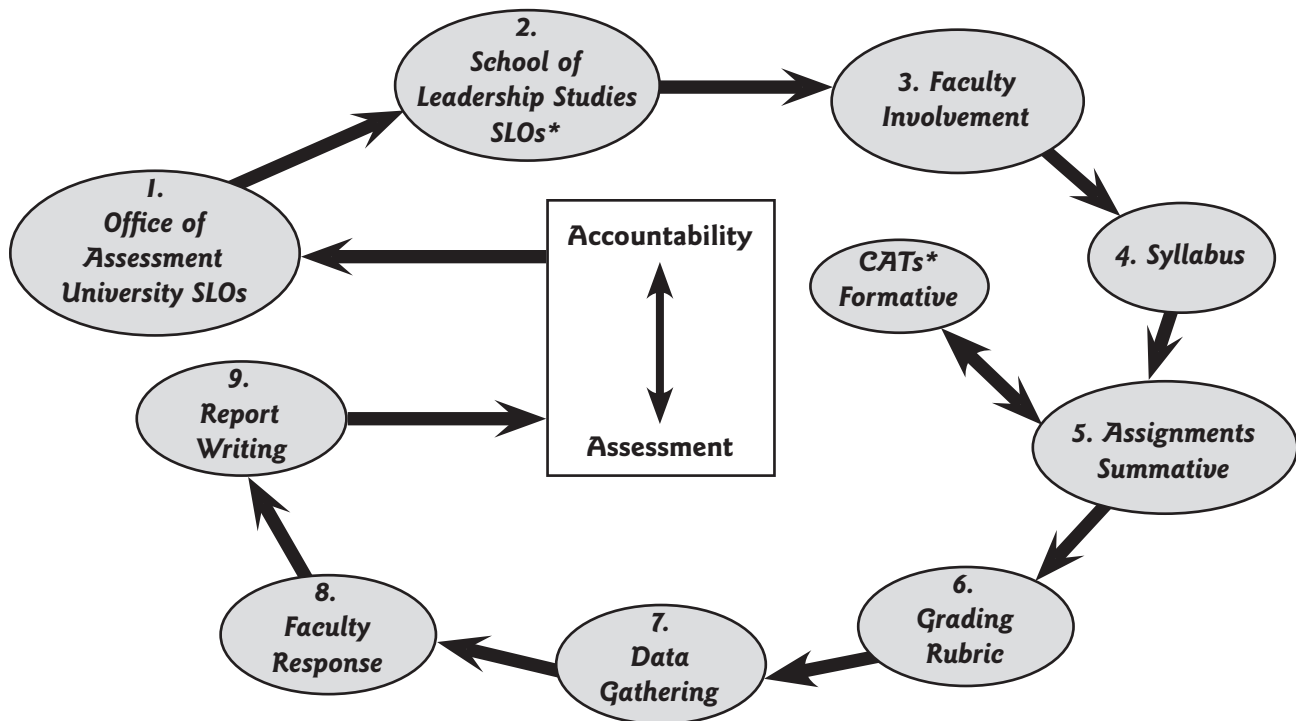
1. Office of Assessment University SLOs

2. School of Leadership Studies SLOs*

3. Faculty Involvement

4. Syllabus

CATs* Formative

5. Assignments Summative

6. Grading Rubric

7. Data Gathering

8. Faculty Response

9. Report Writing

Accountability

Assessment